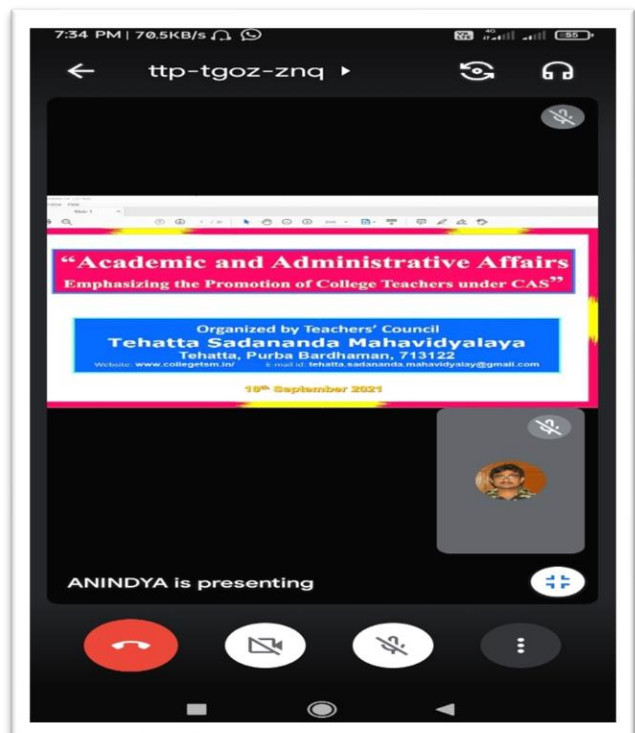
7:34 PM | 70.5KB/s

55

ttp-tgoz-znq

"Academic and Administrative Affairs
Emphasizing the Promotion of College Teachers under CAS"

Organized by Teachers' Council
Tehatta Sadananda Mahavidyalaya
Tehatta, Purba Bardhaman, 713122
Website: www.collegetsm.in/ E mail id: tehatta.sadananda.mahavidyalay@gmail.com

10th September 2021

ANINDYA is presenting